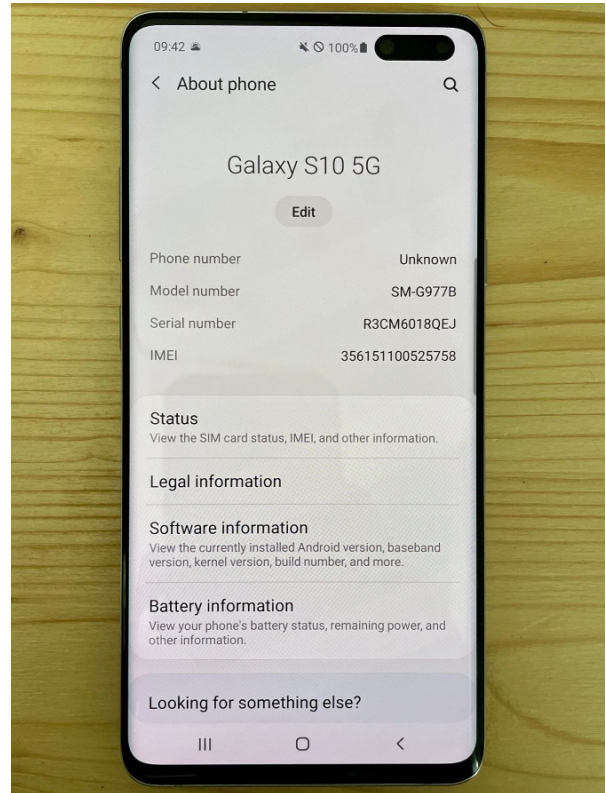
09:42 100%

< About phone

Galaxy S10 5G

Edit

| | |
|---|---|
| Phone number | Unknown |
| Model number | SM-G977B |
| Serial number | R3CM6018QEJ |
| IMEI | 356151100525758 |

Status
View the SIM card status, IMEI, and other information.

Legal information

Software information
View the currently installed Android version, baseband version, kernel version, build number, and more.

Battery information
View your phone's battery status, remaining power, and other information.

Looking for something else?

III O <